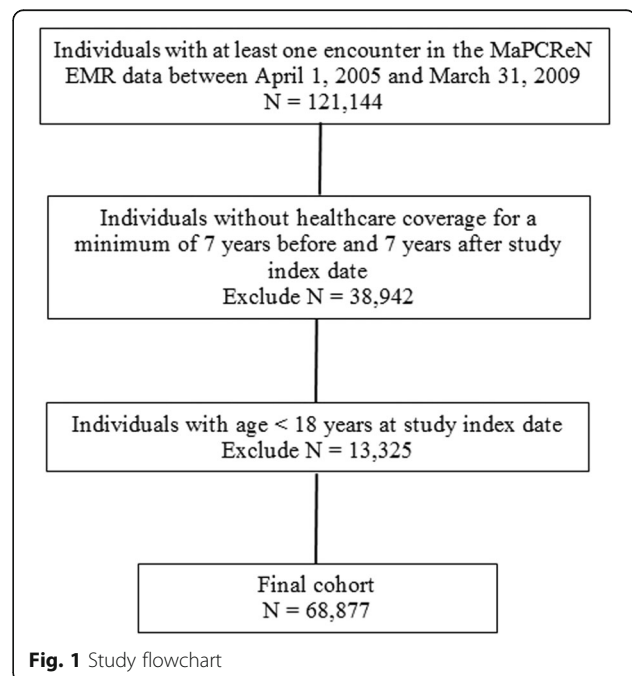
Individuals with at least one encounter in the MaPCReN EMR data between April 1, 2005 and March 31, 2009
N = 121,144

Individuals without healthcare coverage for a minimum of 7 years before and 7 years after study index date
Exclude N = 38,942

Individuals with age < 18 years at study index date
Exclude N = 13,325

Final cohort
N = 68,877

Fig. 1 Study flowchart